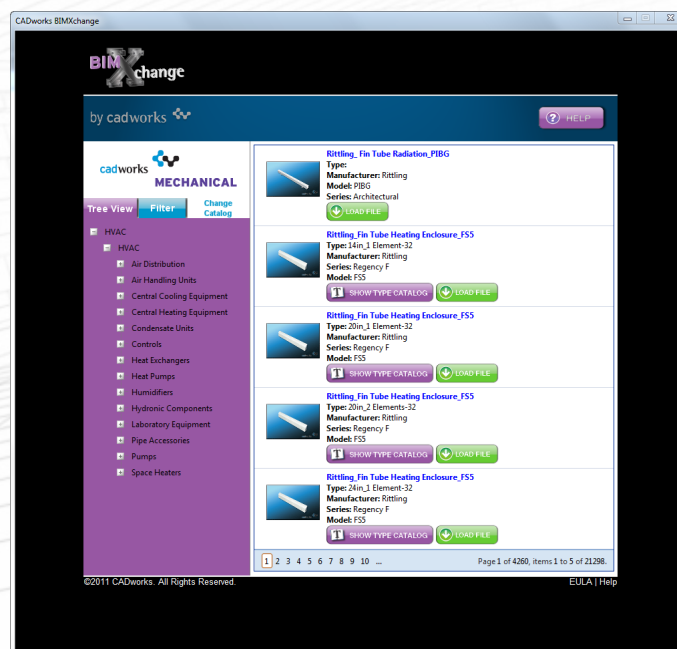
CADworks BIMXchange

BIMXchange

by cadworks

HELP

cadworks
MECHANICAL

Tree View | Filter | Change Catalog

HVAC
HVAC
Air Distribution
Air Handling Units
Central Cooling Equipment
Central Heating Equipment
Condensate Units
Controls
Heat Exchangers
Heat Pumps
Humidifiers
Hydronic Components
Laboratory Equipment
Pipe Accessories
Pumps
Space Heaters

Rittling_ Fin Tube Radiation_PIBG
Type:
Manufacturer: Rittling
Model: PIBG
Series: Architectural
LOAD FILE

Rittling_Fin Tube Heating Enclosure_FS5
Type: 14in_1 Element-32
Manufacturer: Rittling
Series: Regency F
Model: FS5
SHOW TYPE CATALOG | LOAD FILE

Rittling_Fin Tube Heating Enclosure_FS5
Type: 20in_1 Element-32
Manufacturer: Rittling
Series: Regency F
Model: FS5
SHOW TYPE CATALOG | LOAD FILE

Rittling_Fin Tube Heating Enclosure_FS5
Type: 20in_2 Elements-32
Manufacturer: Rittling
Series: Regency F
Model: FS5
SHOW TYPE CATALOG | LOAD FILE

Rittling_Fin Tube Heating Enclosure_FS5
Type: 24in_1 Element-32
Manufacturer: Rittling
Series: Regency F
Model: FS5
SHOW TYPE CATALOG | LOAD FILE

1 2 3 4 5 6 7 8 9 10 ...
Page 1 of 4260, items 1 to 5 of 21298.

©2011 CADworks. All Rights Reserved.
EULA | Help